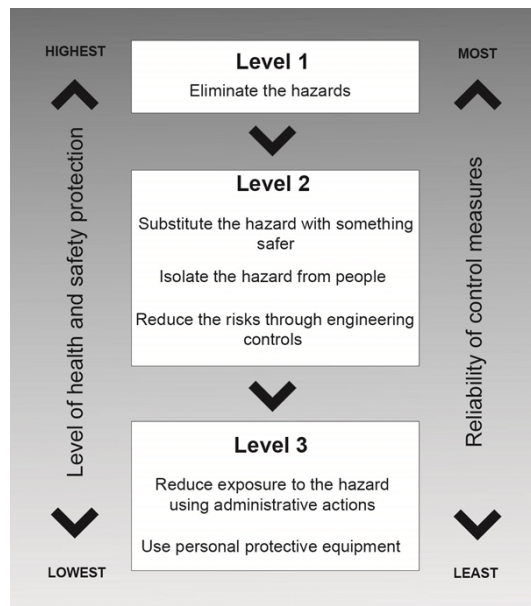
HIGHEST

Level of health and safety protection

LOWEST

Level 1

Eliminate the hazards

Level 2

Substitute the hazard with something safer

Isolate the hazard from people

Reduce the risks through engineering controls

Level 3

Reduce exposure to the hazard using administrative actions

Use personal protective equipment

MOST

Reliability of control measures

LEAST